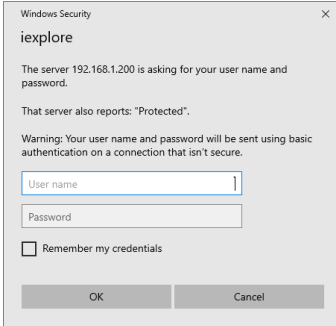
Windows Security

×

iexplore

The server 192.168.1.200 is asking for your user name and password.

That server also reports: "Protected".

Warning: Your user name and password will be sent using basic authentication on a connection that isn't secure.

User name

Password

Remember my credentials

OK

Cancel